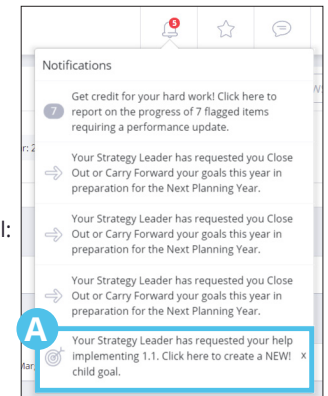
5

Notifications

7 Get credit for your hard work! Click here to report on the progress of 7 flagged items requiring a performance update.

Your Strategy Leader has requested you Close Out or Carry Forward your goals this year in preparation for the Next Planning Year.

Your Strategy Leader has requested you Close Out or Carry Forward your goals this year in preparation for the Next Planning Year.

Your Strategy Leader has requested you Close Out or Carry Forward your goals this year in preparation for the Next Planning Year.

A

Your Strategy Leader has requested your help implementing 1.1. Click here to create a NEW! child goal.

x

r: 2

l:

Mar